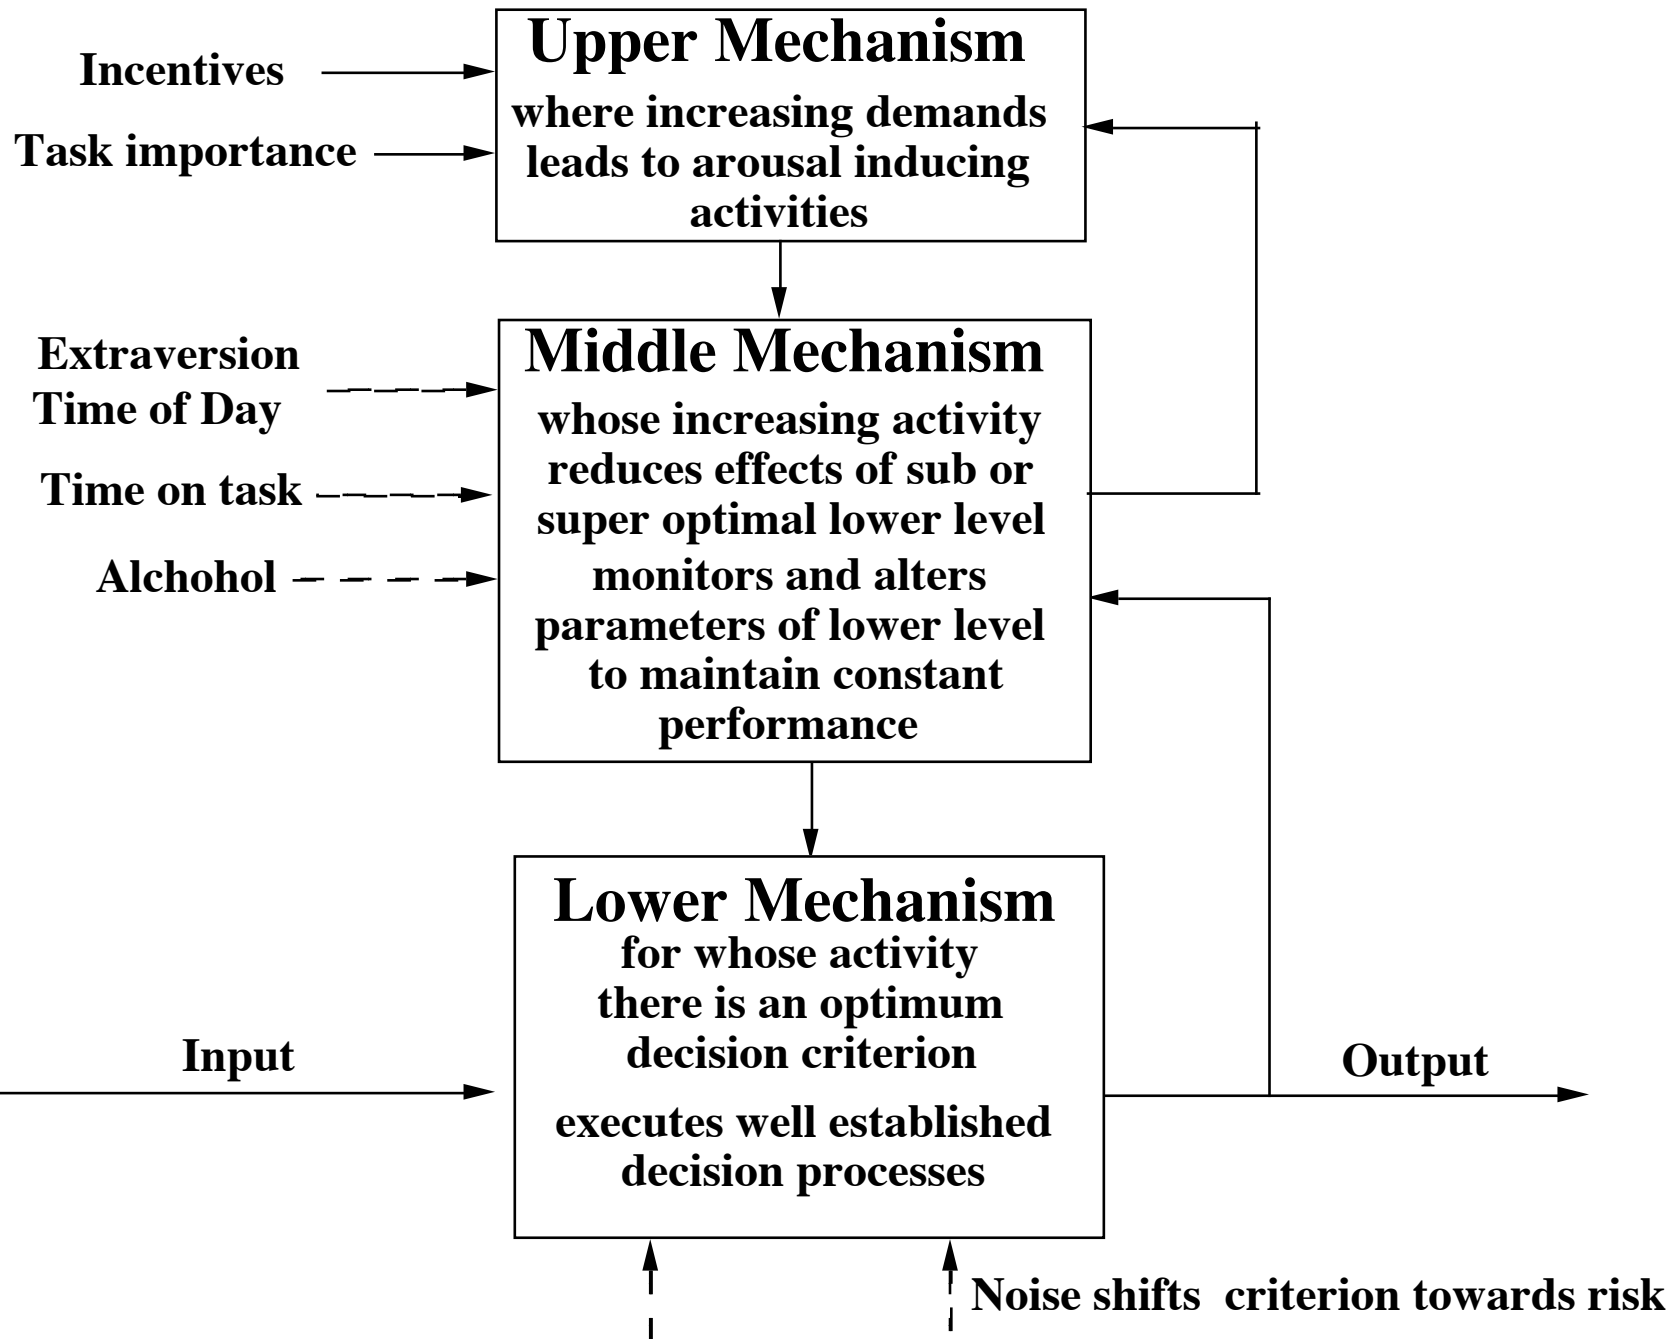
Incentives

Task importance

Upper Mechanism

where increasing demands leads to arousal inducing activities

Extraversion
Time of Day

Time on task

Alchohol

Middle Mechanism

whose increasing activity reduces effects of sub or super optimal lower level

monitors and alters parameters of lower level to maintain constant performance

Input

Lower Mechanism

for whose activity there is an optimum decision criterion

executes well established decision processes

Output

Noise shifts criterion towards risk